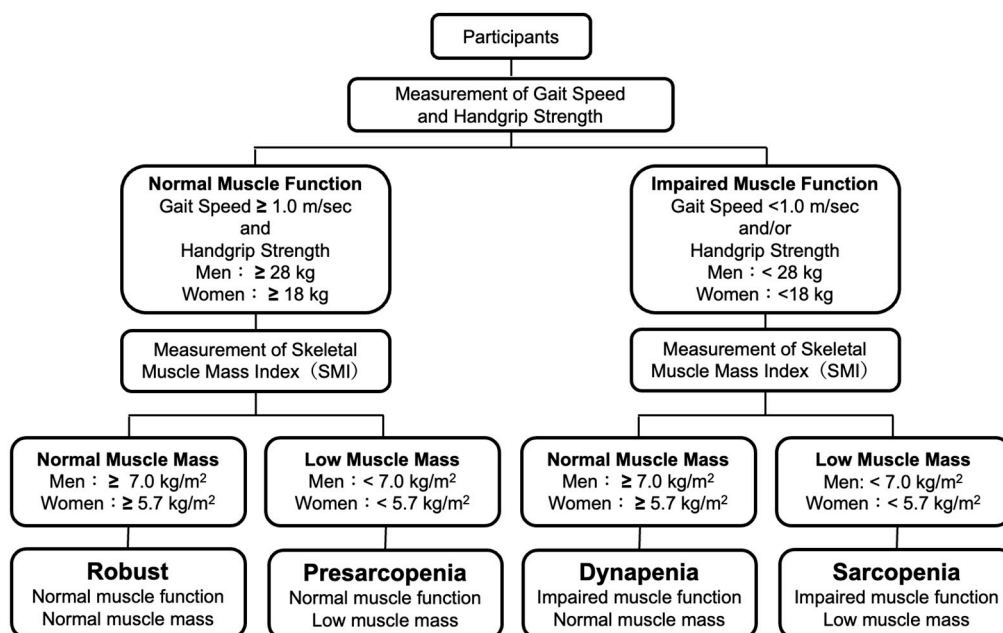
Participants

Measurement of Gait Speed and Handgrip Strength

**Normal Muscle Function**
Gait Speed ≥ 1.0 m/sec
and
Handgrip Strength
Men : ≥ 28 kg
Women : ≥ 18 kg

**Impaired Muscle Function**
Gait Speed <1.0 m/sec
and/or
Handgrip Strength
Men : < 28 kg
Women : <18 kg

Measurement of Skeletal Muscle Mass Index (SMI)

Measurement of Skeletal Muscle Mass Index (SMI)

**Normal Muscle Mass**
Men : ≥ 7.0 kg/m$^2$
Women : ≥ 5.7 kg/m$^2$

**Low Muscle Mass**
Men : < 7.0 kg/m$^2$
Women : < 5.7 kg/m$^2$

**Normal Muscle Mass**
Men : ≥ 7.0 kg/m$^2$
Women : ≥ 5.7 kg/m$^2$

**Low Muscle Mass**
Men: < 7.0 kg/m$^2$
Women : < 5.7 kg/m$^2$

**Robust**
Normal muscle function
Normal muscle mass

**Presarcopenia**
Normal muscle function
Low muscle mass

**Dynapenia**
Impaired muscle function
Normal muscle mass

**Sarcopenia**
Impaired muscle function
Low muscle mass